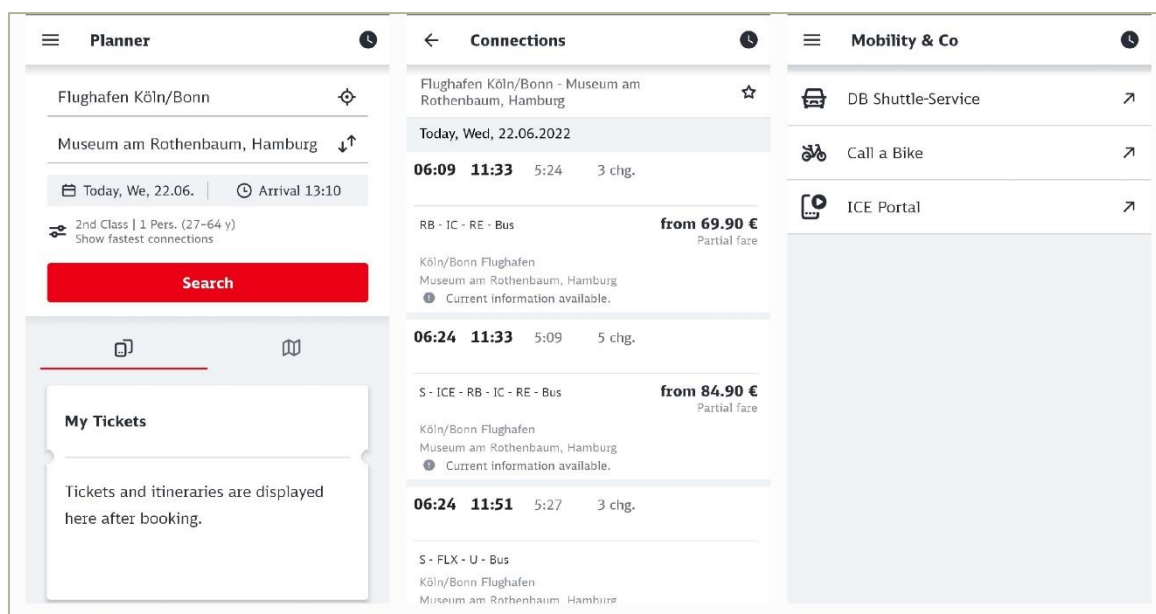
Planner

Flughafen Köln/Bonn

Museum am Rothenbaum, Hamburg

Today, We, 22.06.

Arrival 13:10

2nd Class | 1 Pers. (27–64 y)
Show fastest connections

Search

My Tickets

Tickets and itineraries are displayed here after booking.

Connections

Flughafen Köln/Bonn - Museum am Rothenbaum, Hamburg

Today, Wed, 22.06.2022

06:09 11:33 5:24 3 chg.

RB - IC - RE - Bus
from 69.90 €
Partial fare
Köln/Bonn Flughafen
Museum am Rothenbaum, Hamburg
Current information available.

06:24 11:33 5:09 5 chg.

S - ICE - RB - IC - RE - Bus
from 84.90 €
Partial fare
Köln/Bonn Flughafen
Museum am Rothenbaum, Hamburg
Current information available.

06:24 11:51 5:27 3 chg.

S - FLX - U - Bus
Köln/Bonn Flughafen
Museum am Rothenbaum, Hamburg

Mobility & Co

DB Shuttle-Service

Call a Bike

ICE Portal